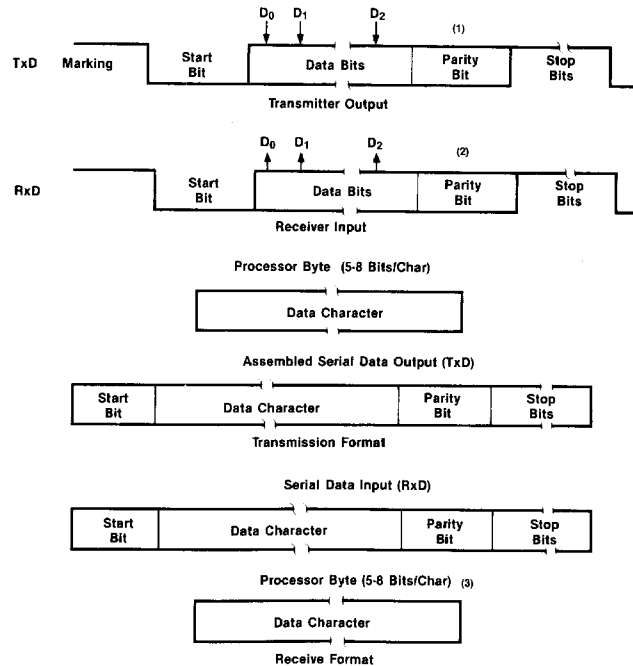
TxD Marking

Start Bit

$D_0$ $D_1$ $D_2$

Data Bits

(1)

Parity Bit

Stop Bits

Transmitter Output

RxD

Start Bit

$D_0$ $D_1$ $D_2$

Data Bits

(2)

Parity Bit

Stop Bits

Receiver Input

Processor Byte (5-8 Bits/Char)

Data Character

Assembled Serial Data Output (TxD)

| Start Bit | Data Character | Parity Bit | Stop Bits |
|---|---|---|---|

Transmission Format

Serial Data Input (RxD)

| Start Bit | Data Character | Parity Bit | Stop Bits |
|---|---|---|---|

Processor Byte (5-8 Bits/Char) (3)

Data Character

Receive Format